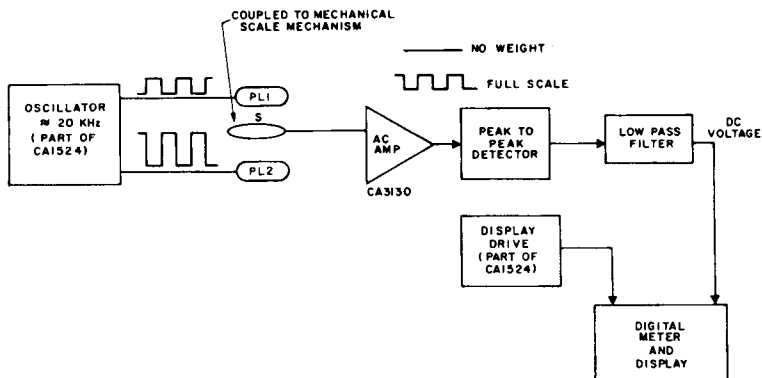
COUPLED TO MECHANICAL SCALE MECHANISM

NO WEIGHT

FULL SCALE

OSCILLATOR $\approx$ 20 KHz ( PART OF CA1524)

PL1

S

PL2

AC AMP

CA3130

PEAK TO PEAK DETECTOR

LOW PASS FILTER

DC VOLTAGE

DISPLAY DRIVE ( PART OF CA1524)

DIGITAL METER AND DISPLAY